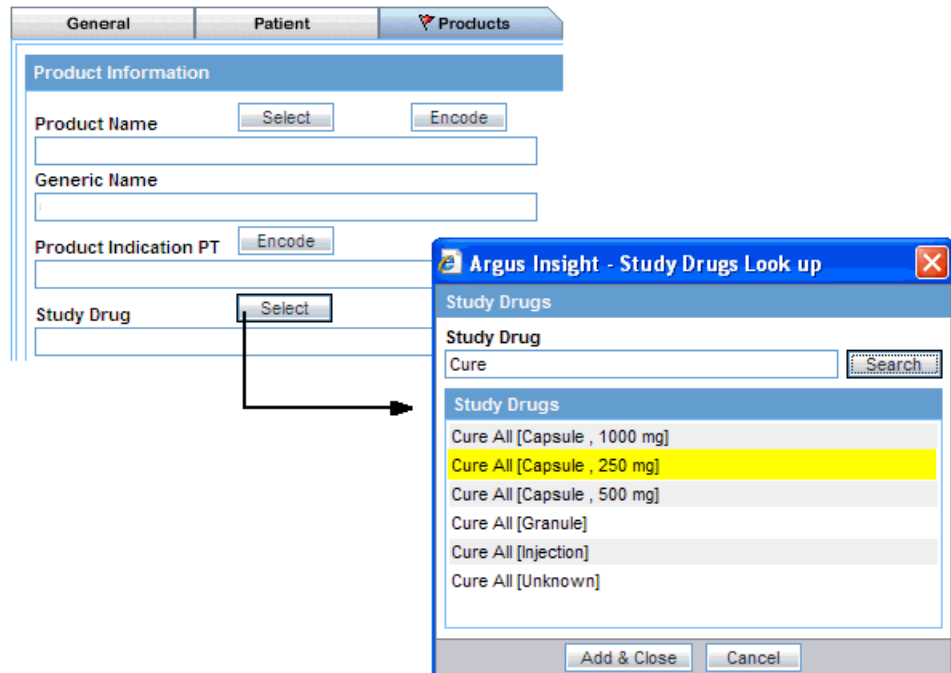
General Patient Products

Product Information

Product Name Select Encode

Generic Name

Product Indication PT Encode

Study Drug Select

Argus Insight - Study Drugs Look up

Study Drugs

Study Drug

Cure

Search

Study Drugs

Cure All [Capsule , 1000 mg]

Cure All [Capsule , 250 mg]

Cure All [Capsule , 500 mg]

Cure All [Granule]

Cure All [Injection]

Cure All [Unknown]

Add & Close Cancel